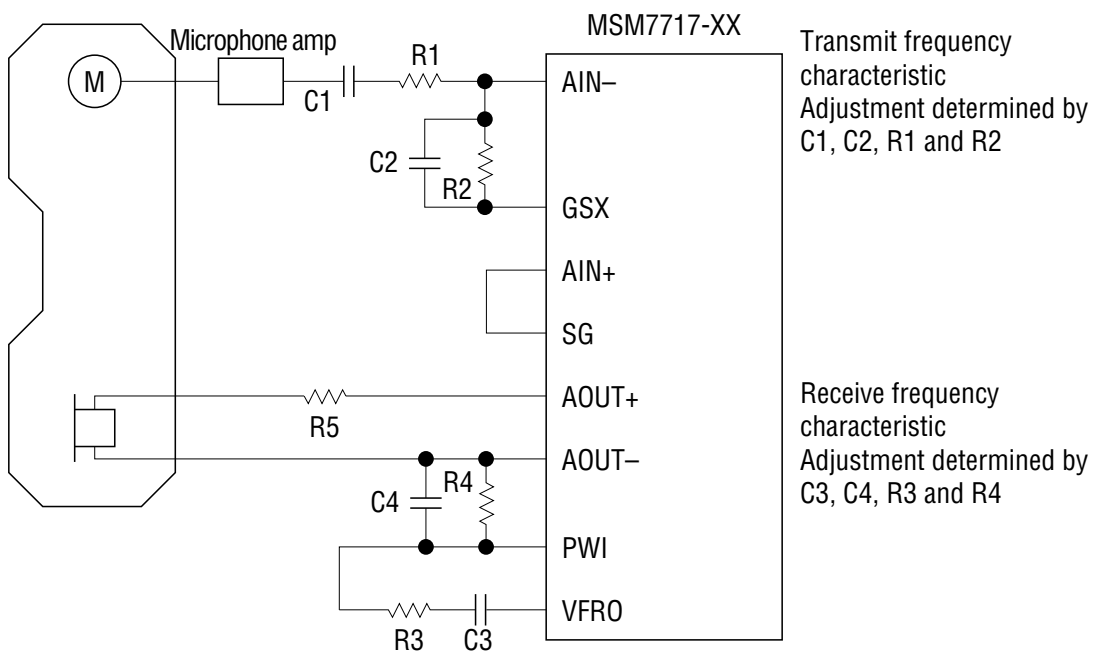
MSM7717-XX

Microphone amp

M

C1

R1

AIN–

C2

R2

GSX

AIN+

SG

R5

AOUT+

AOUT–

C4

R4

PWI

R3

C3

VFRO

Transmit frequency characteristic Adjustment determined by C1, C2, R1 and R2

Receive frequency characteristic Adjustment determined by C3, C4, R3 and R4